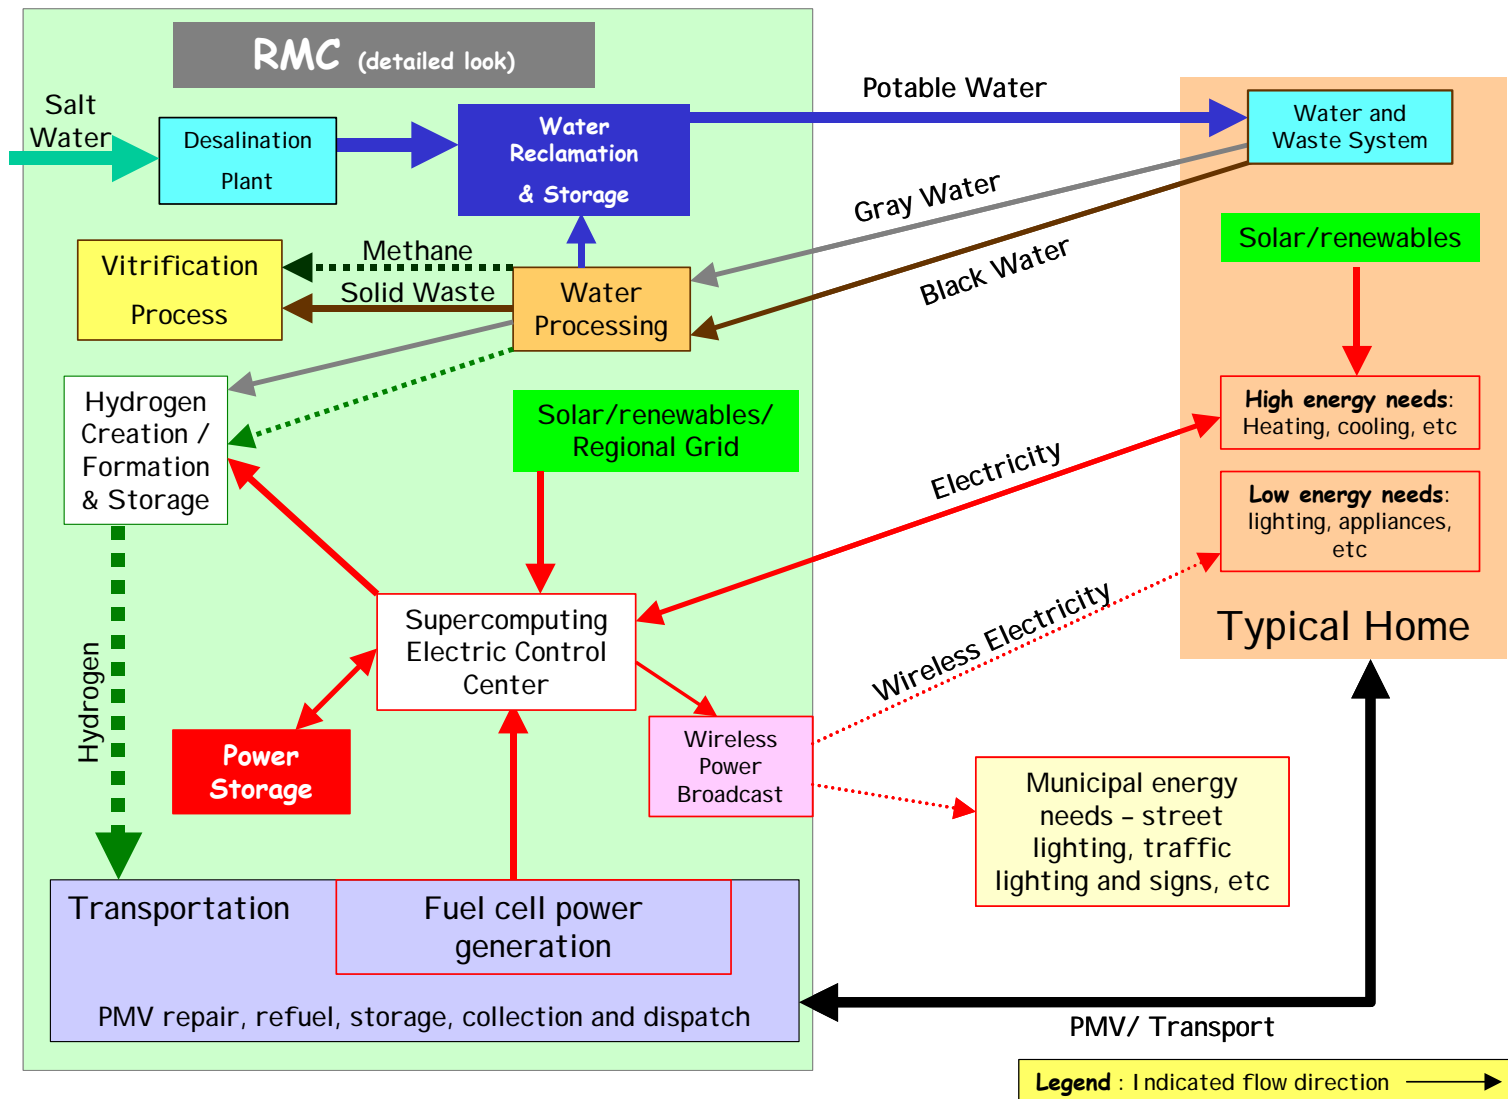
RMC (detailed look)

Salt Water

Desalination Plant

Water Reclamation & Storage

Potable Water

Water and Waste System

Gray Water

Black Water

Solar/renewables

Vitrification Process

Methane

Solid Waste

Water Processing

Hydrogen Creation / Formation & Storage

Solar/renewables/ Regional Grid

High energy needs: Heating, cooling, etc

Electricity

Low energy needs: lighting, appliances, etc

Typical Home

Supercomputing Electric Control Center

Wireless Electricity

Hydrogen

Power Storage

Wireless Power Broadcast

Municipal energy needs – street lighting, traffic lighting and signs, etc

Transportation

Fuel cell power generation

PMV repair, refuel, storage, collection and dispatch

PMV/ Transport

Legend : Indicated flow direction